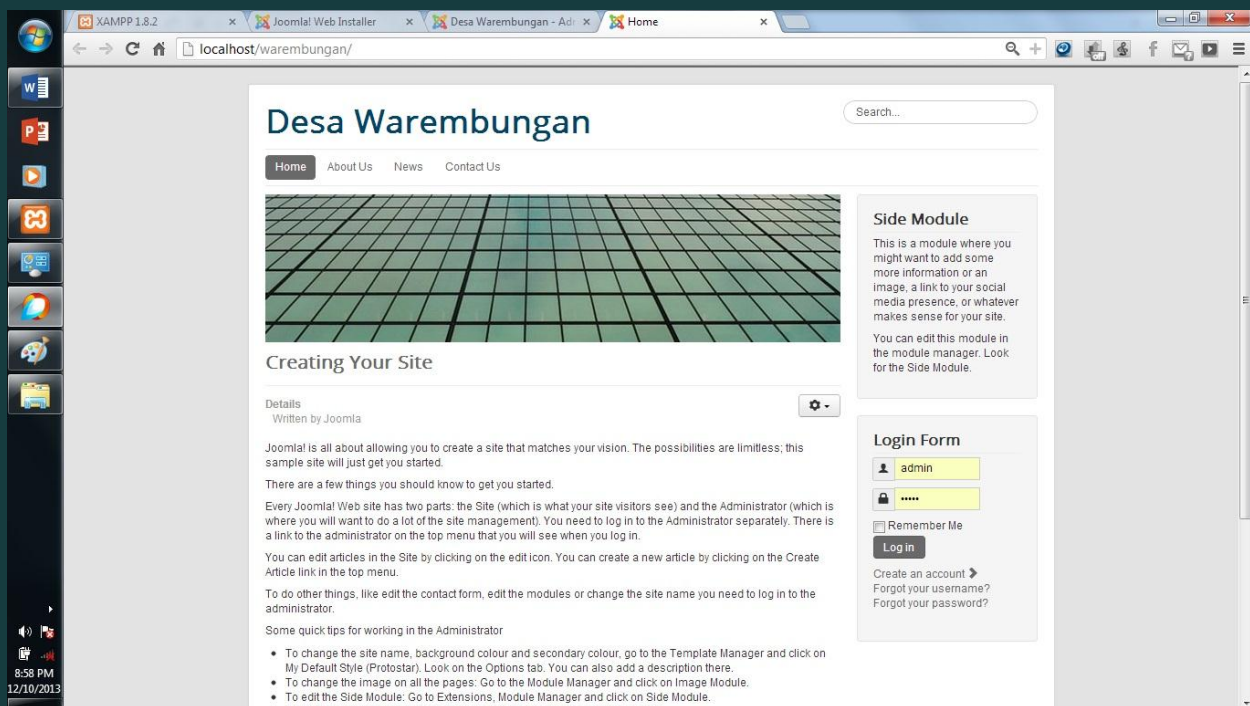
XAMPP 1.8.2 ×
Joomla! Web Installer ×
Desa Warembungan - Adi ×
Home ×

localhost/warembungan/

Desa Warembungan

Search...

Home About Us News Contact Us

Creating Your Site

Details
Written by Joomla

Joomla! is all about allowing you to create a site that matches your vision. The possibilities are limitless; this sample site will just get you started.

There are a few things you should know to get you started.

Every Joomla! Web site has two parts: the Site (which is what your site visitors see) and the Administrator (which is where you will want to do a lot of the site management). You need to log in to the Administrator separately. There is a link to the administrator on the top menu that you will see when you log in.

You can edit articles in the Site by clicking on the edit icon. You can create a new article by clicking on the Create Article link in the top menu.

To do other things, like edit the contact form, edit the modules or change the site name you need to log in to the administrator.

Some quick tips for working in the Administrator

- To change the site name, background colour and secondary colour, go to the Template Manager and click on My Default Style (Protostar). Look on the Options tab. You can also add a description there.
- To change the image on all the pages: Go to the Module Manager and click on Image Module.
- To edit the Side Module: Go to Extensions, Module Manager and click on Side Module.

Side Module

This is a module where you might want to add some more information or an image, a link to your social media presence, or whatever makes sense for your site.

You can edit this module in the module manager. Look for the Side Module.

Login Form

admin
•••••
Remember Me
Log in

Create an account
Forgot your username?
Forgot your password?

8:58 PM
12/10/2013